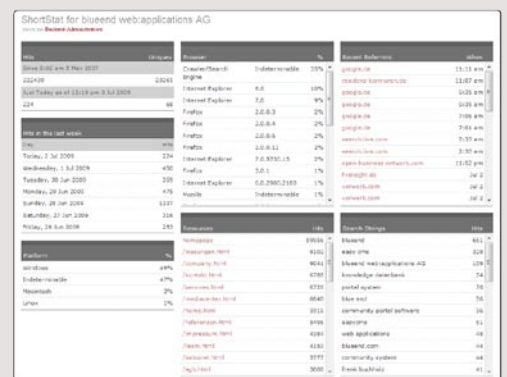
ShortStat for blueend web:applications AG

Back to Blueend-Administration

| Hits | Uniques |
|---|---|
| Since 0:00 am 5 Nov 2007 | |
| 232438 | 28261 |
| Just Today as of 12:18 pm 3 Jul 2009 | |
| 224 | 68 |

| Hits in the last week | |
|---|---|
| Day | Hits |
| Today, 2 Jul 2009 | 224 |
| Wednesday, 1 Jul 2009 | 450 |
| Tuesday, 30 Jun 2009 | 335 |
| Monday, 29 Jun 2009 | 476 |
| Sunday, 28 Jun 2009 | 1337 |
| Saturday, 27 Jun 2009 | 216 |
| Friday, 26 Jun 2009 | 293 |

| Platform | % |
|---|---|
| Windows | 49% |
| Indeterminable | 47% |
| Macintosh | 2% |
| Linux | 1% |

| Browser | | % |
|---|---|---|
| Crawler/Search Engine | Indeterminable | 25% |
| Internet Explorer | 6.0 | 10% |
| Internet Explorer | 7.0 | 9% |
| Firefox | 2.0.0.3 | 2% |
| Firefox | 2.0.0.4 | 2% |
| Firefox | 2.0.0.6 | 2% |
| Firefox | 2.0.0.11 | 2% |
| Internet Explorer | 7.0.5730.13 | 2% |
| Firefox | 3.0.1 | 1% |
| Internet Explorer | 6.0.2900.2180 | 1% |
| Mozilla | Indeterminable | 1% |

| Resources | Hits |
|---|---|
| /webapps | 39016 |
| /seanergos.html | 9102 |
| /community.html | 8041 |
| /kontakt.html | 6780 |
| /services.html | 6735 |
| /weiterarbeiten.html | 6640 |
| /home.html | 5511 |
| /referenzen.html | 5456 |
| /impressum.html | 4280 |
| /team.html | 4150 |
| /jetzt.html | 3777 |
| /agb.html | 3685 |

| Recent Referrers | When |
|---|---|
| google.de | 11:15 am |
| stadtwerke-kommunen.de | 11:07 am |
| google.de | 3:05 am |
| google.de | 3:05 am |
| google.de | 7:05 am |
| google.de | 7:01 am |
| search.live.com | 5:55 am |
| search.live.com | 1:05 am |
| open-business-network.com | 11:52 pm |
| freenight.de | Jul 2 |
| verweis.com | Jul 2 |
| verweis.com | Jul 2 |

| Search Strings | Hits |
|---|---|
| blueend | 661 |
| easy cms | 336 |
| blueend web:applications AG | 129 |
| knowledge datenbank | 54 |
| portal system | 50 |
| blue end | 56 |
| community portal software | 56 |
| easycms | 51 |
| web applications | 49 |
| blueend.com | 48 |
| community system | 46 |
| frank buchholz | 41 |